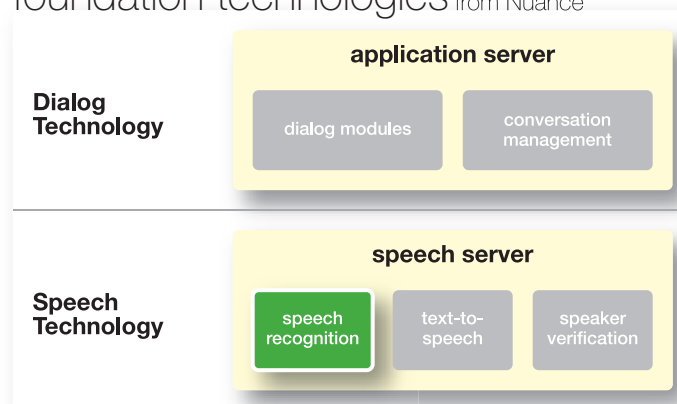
foundation technologies from Nuance

Dialog Technology

application server

dialog modules

conversation management

Speech Technology

speech server

speech recognition

text-to-speech

speaker verification